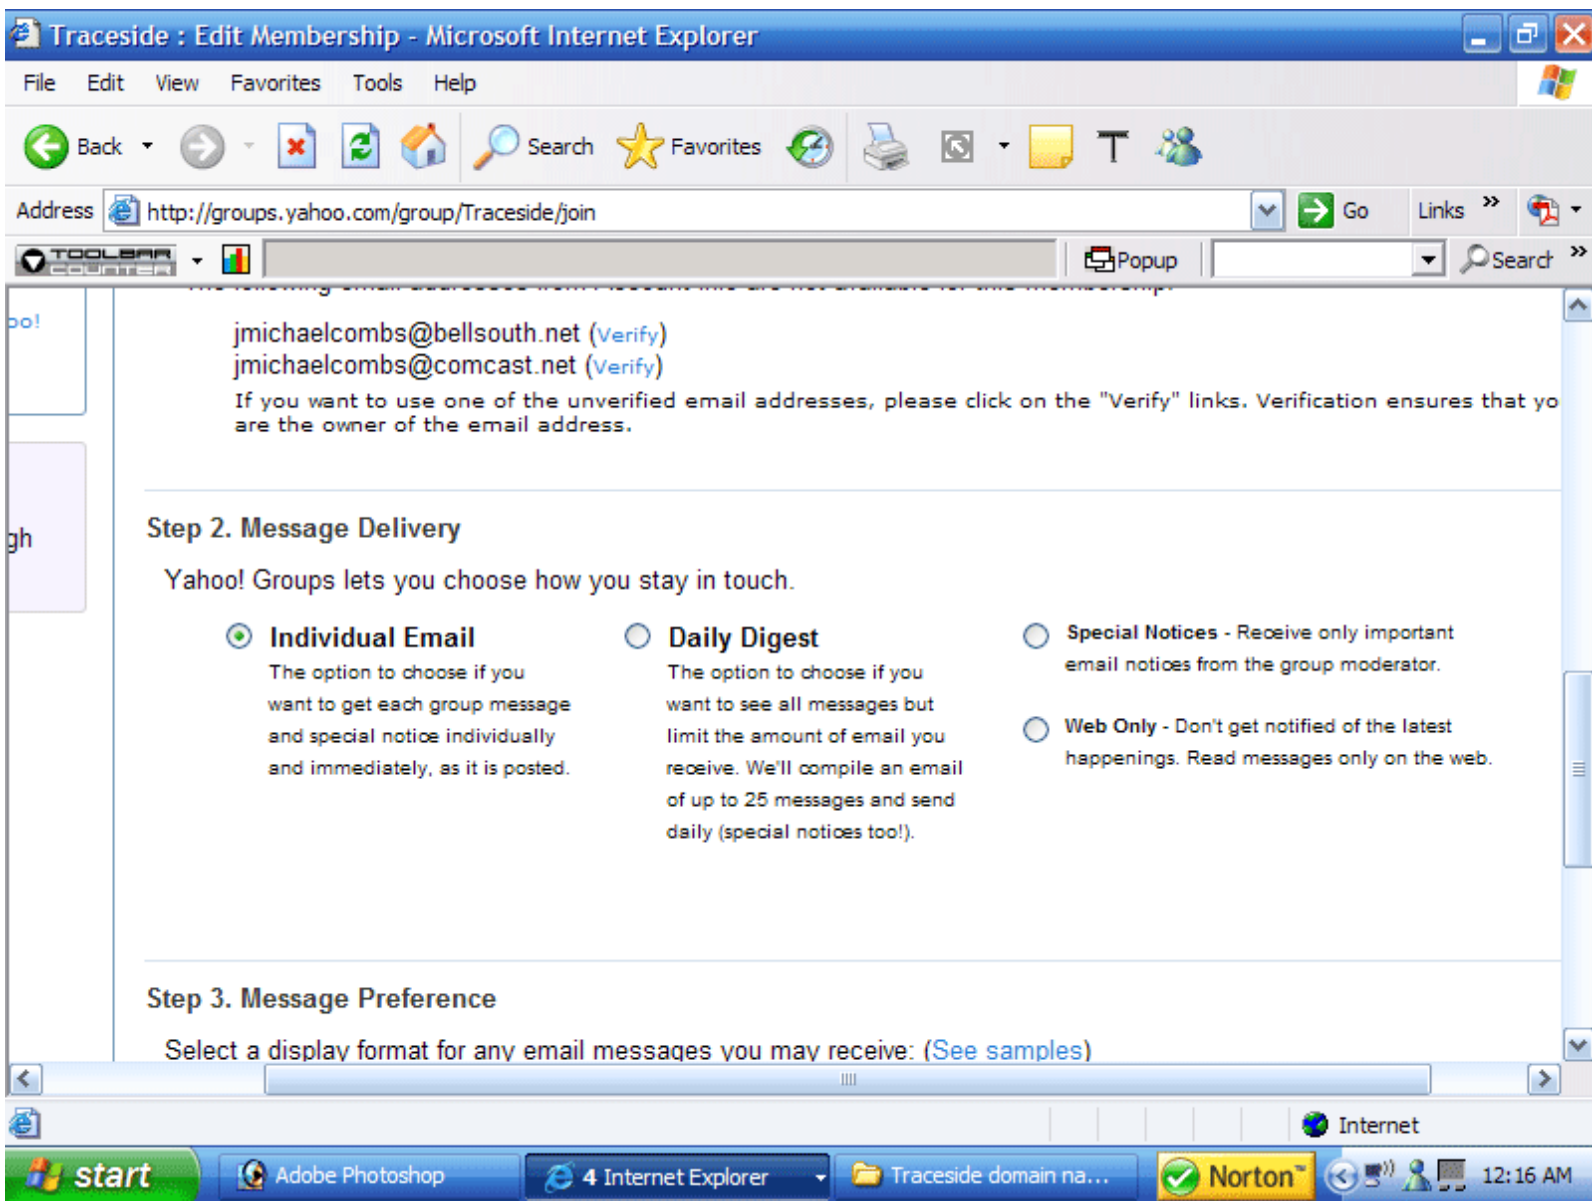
Traceside : Edit Membership - Microsoft Internet Explorer

File Edit View Favorites Tools Help

Back Search Favorites

Address http://groups.yahoo.com/group/Traceside/join Go Links »

TOOLBAR COUNTER Popup Search »

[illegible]

oo!

gh

jmichaelcombs@bellsouth.net (Verify)
jmichaelcombs@comcast.net (Verify)
If you want to use one of the unverified email addresses, please click on the "Verify" links. Verification ensures that yo are the owner of the email address.

Step 2. Message Delivery

Yahoo! Groups lets you choose how you stay in touch.

Individual Email
The option to choose if you want to get each group message and special notice individually and immediately, as it is posted.

Daily Digest
The option to choose if you want to see all messages but limit the amount of email you receive. We'll compile an email of up to 25 messages and send daily (special notices too!).

Special Notices - Receive only important email notices from the group moderator.

Web Only - Don't get notified of the latest happenings. Read messages only on the web.

Step 3. Message Preference

Select a display format for any email messages you may receive: (See samples)

Internet

start Adobe Photoshop 4 Internet Explorer Traceside domain na... Norton 12:16 AM